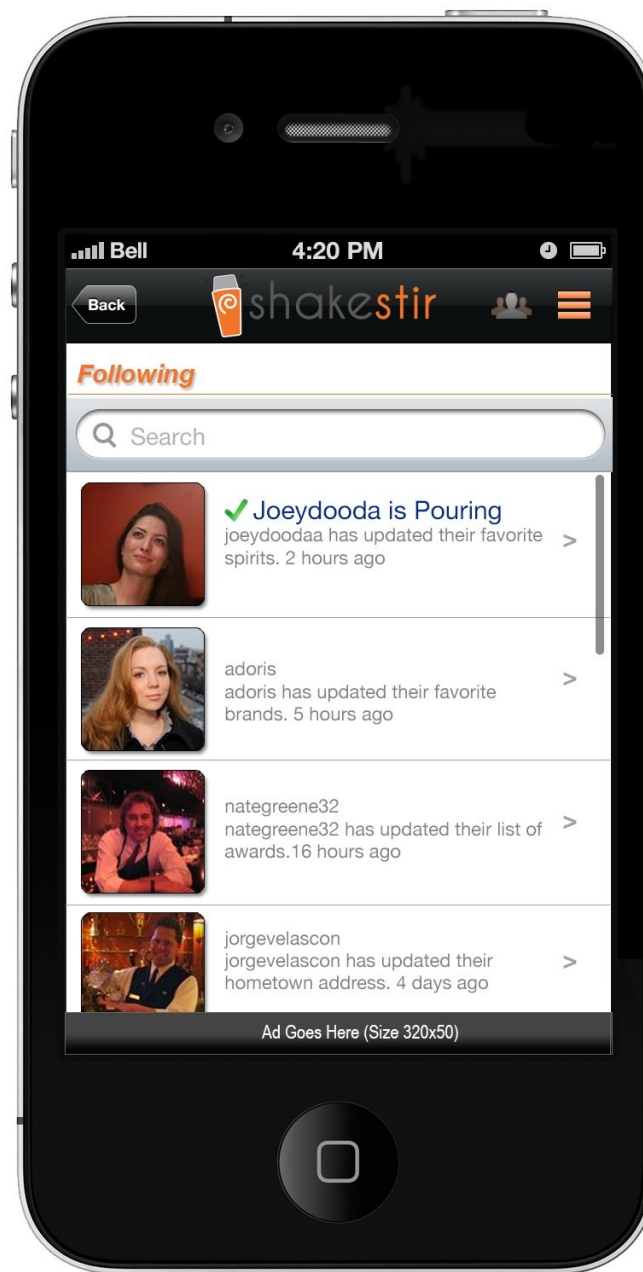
Bell 4:20 PM

Back shakestir

Following

Search

✓ Joeydooda is Pouring
joeydoodaa has updated their favorite spirits. 2 hours ago >

adoris
adoris has updated their favorite brands. 5 hours ago >

nategreene32
nategreene32 has updated their list of awards.16 hours ago >

jorgevelascon
jorgevelascon has updated their hometown address. 4 days ago >

Ad Goes Here (Size 320x50)